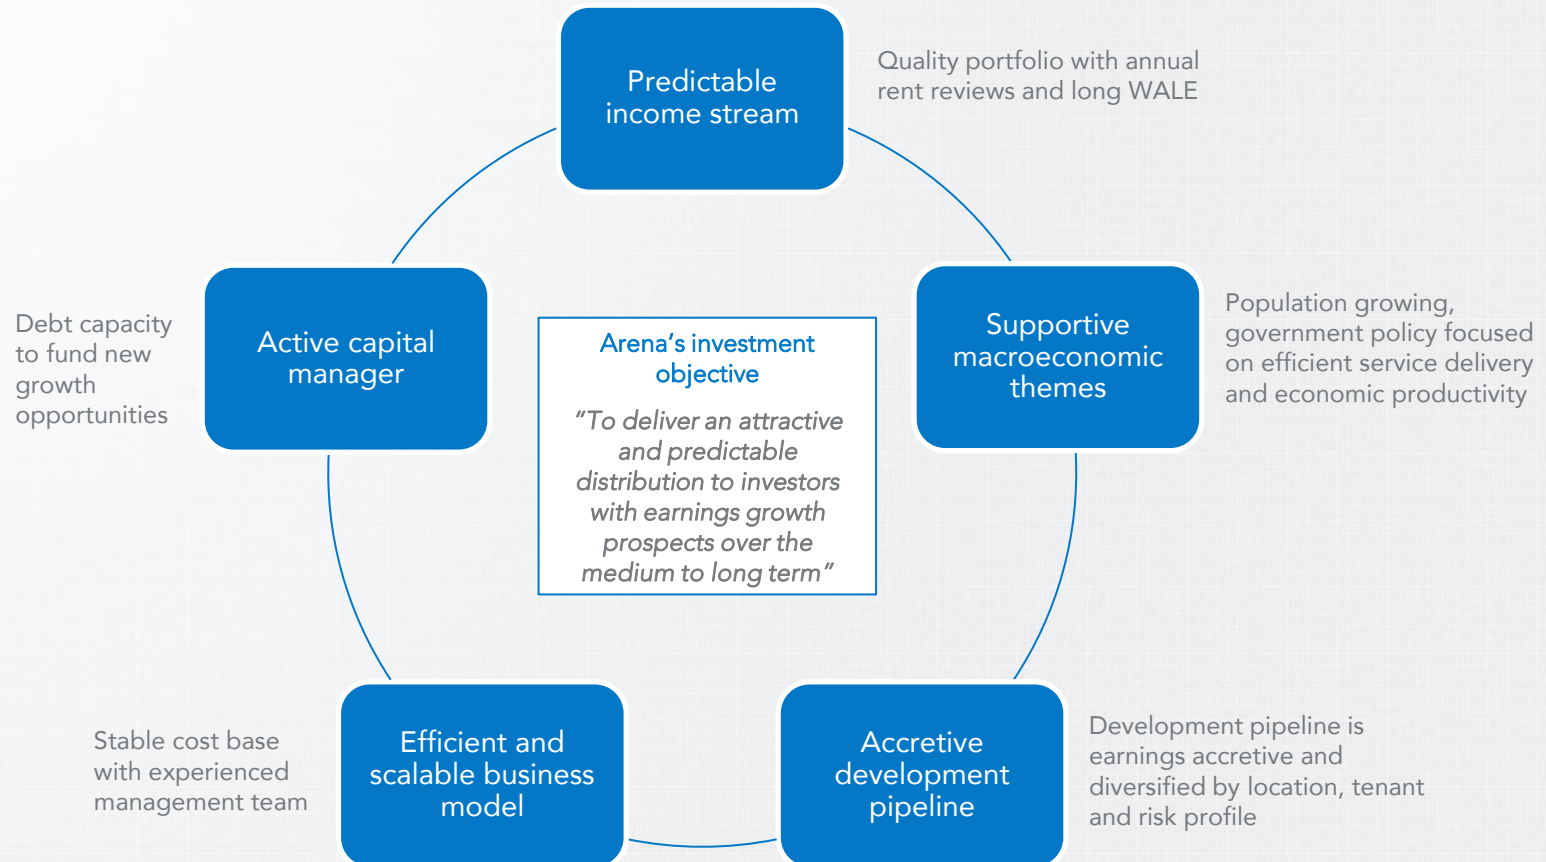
Predictable income stream

Quality portfolio with annual rent reviews and long WALE

Debt capacity to fund new growth opportunities

Active capital manager

Arena’s investment objective

“To deliver an attractive and predictable distribution to investors with earnings growth prospects over the medium to long term”

Supportive macroeconomic themes

Population growing, government policy focused on efficient service delivery and economic productivity

Stable cost base with experienced management team

Efficient and scalable business model

Accretive development pipeline

Development pipeline is earnings accretive and diversified by location, tenant and risk profile